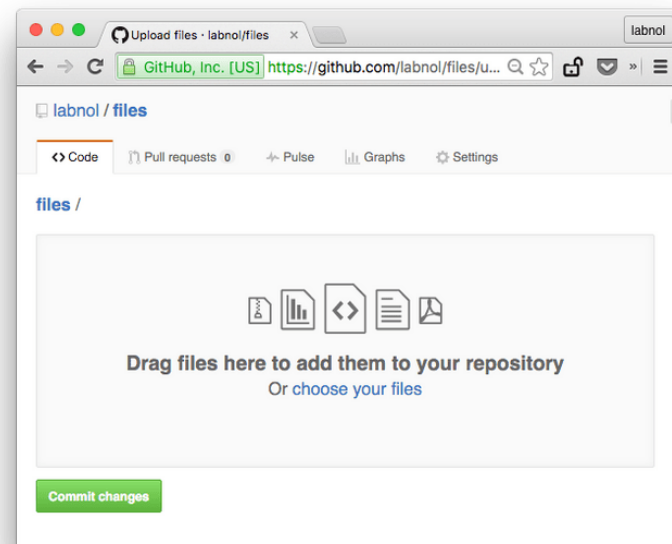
Upload files · labnol/files ×

labnol

GitHub, Inc. [US] https://github.com/labnol/files/u...

labnol / files

<> Code

Pull requests 0

Pulse

Graphs

Settings

files /

Drag files here to add them to your repository

Or choose your files

Commit changes